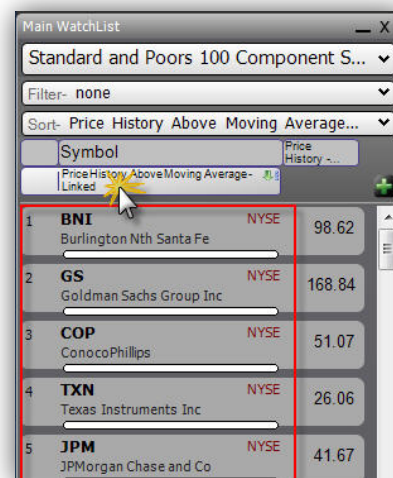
Main WatchList _ X

Standard and Poors 100 Component S...

Filter- none

Sort- Price History Above Moving Average...

Symbol

Price History -...

Price History Above Moving Average-Linked

1 BNI NYSE 98.62
Burlington Nth Santa Fe

2 GS NYSE 168.84
Goldman Sachs Group Inc

3 COP NYSE 51.07
ConocoPhillips

4 TXN NYSE 26.06
Texas Instruments Inc

5 JPM NYSE 41.67
JPMorgan Chase and Co